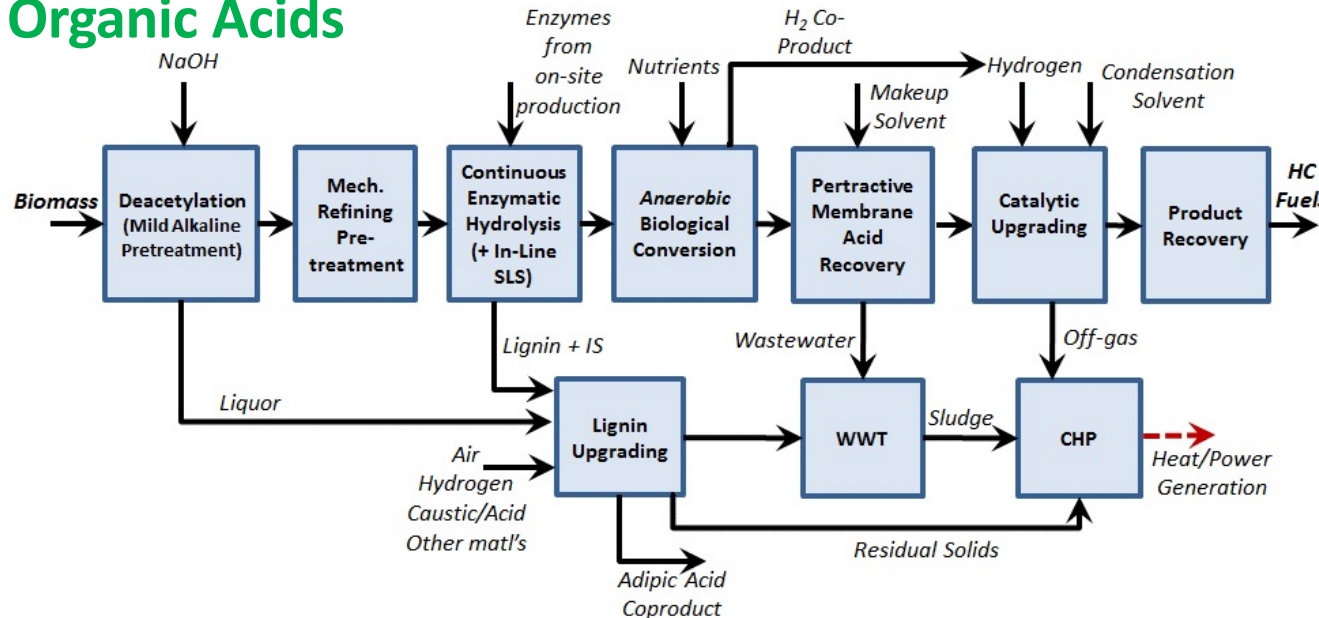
Organic Acids

NaOH

Enzymes from on-site production

Nutrients

$H_2$ Co-Product

Hydrogen

Condensation Solvent

Makeup Solvent

Biomass

Deacetylation (Mild Alkaline Pretreatment)

Mech. Refining Pre-treatment

Continuous Enzymatic Hydrolysis (+ In-Line SLS)

Anaerobic Biological Conversion

Pertractive Membrane Acid Recovery

Catalytic Upgrading

Product Recovery

HC Fuel

Lignin + IS

Wastewater

Off-gas

Liquor

Lignin Upgrading

WWT

Sludge

CHP

Heat/Power Generation

Air
Hydrogen
Caustic/Acid
Other matl's

Residual Solids

Adipic Acid Coproduct